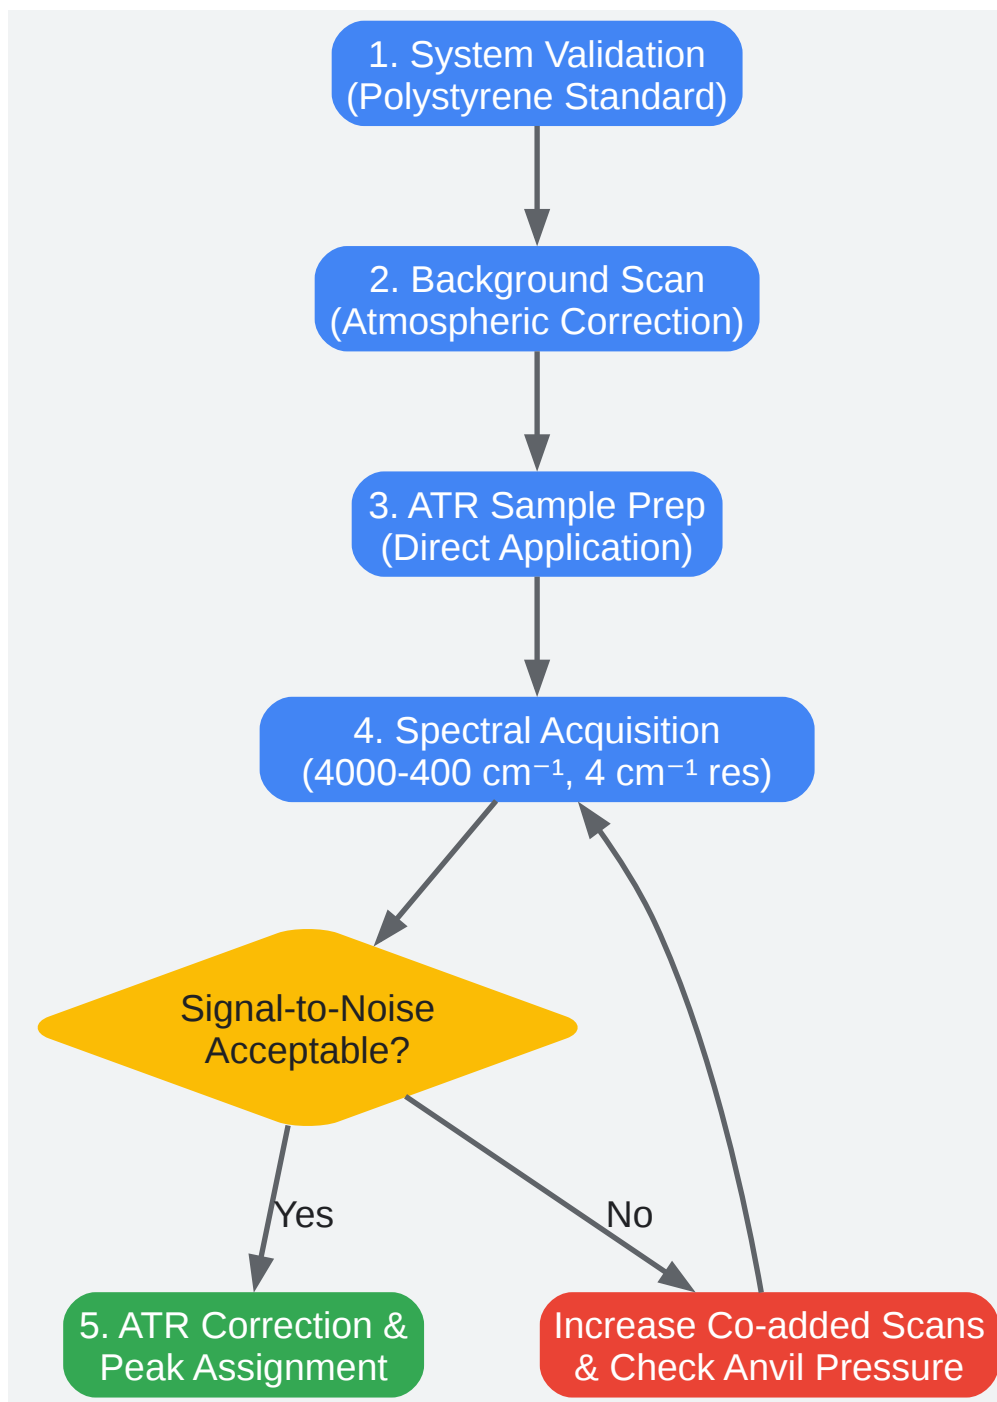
1. System Validation
(Polystyrene Standard)

2. Background Scan
(Atmospheric Correction)

3. ATR Sample Prep
(Direct Application)

4. Spectral Acquisition
(4000-400 $cm^{-1}$, 4 $cm^{-1}$ res)

Signal-to-Noise
Acceptable?

Yes

No

5. ATR Correction &
Peak Assignment

Increase Co-added Scans
& Check Anvil Pressure